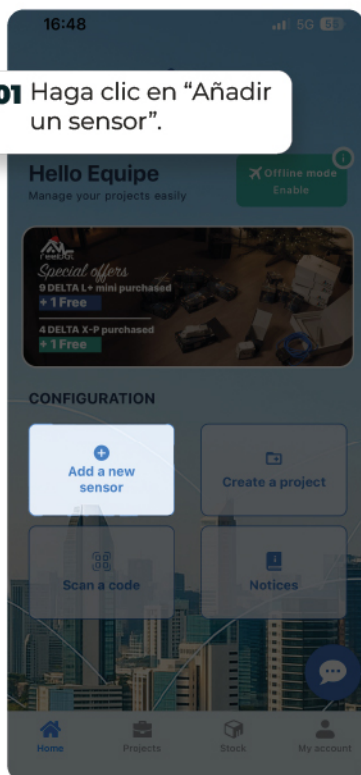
16:48
5G 58

01 Haga clic en “Añadir un sensor”.

Hello Equipe
Manage your projects easily

Offline mode
Enable

Feelkit
Special offers
9 DELTA L+ mini purchased
+ 1 Free
4 DELTA X-P purchased
+ 1 Free

CONFIGURATION

Add a new sensor

Create a project

Scan a code

Notices

Home
Projects
Stock
My account